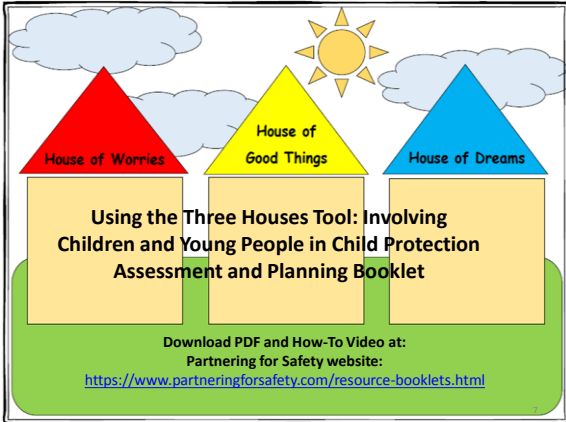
House of Worries

House of Good Things

House of Dreams

Using the Three Houses Tool: Involving Children and Young People in Child Protection Assessment and Planning Booklet

Download PDF and How-To Video at:
Partnering for Safety website:
https://www.partneringforsafety.com/resource-booklets.html

7